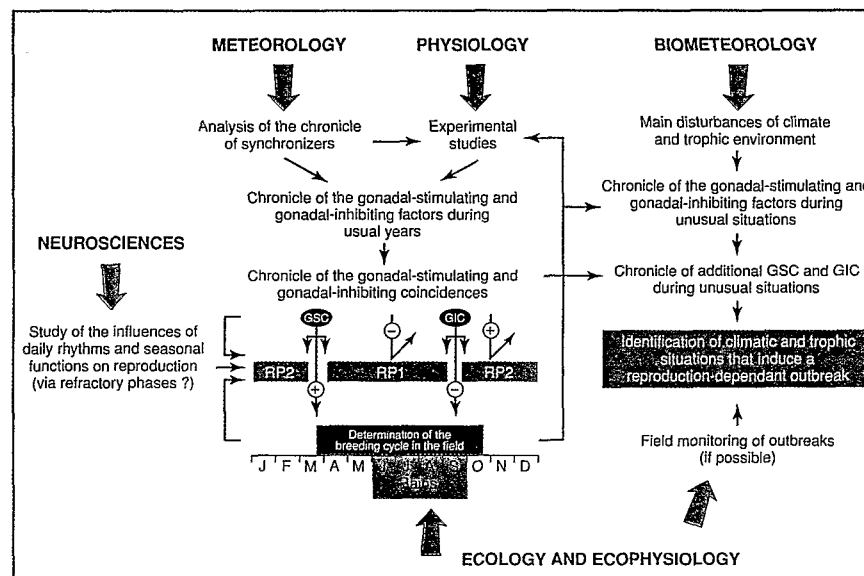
METEOROLOGY

PHYSIOLOGY

BIOMETEOROLOGY

Analysis of the chronicle of synchronizers

Experimental studies

Main disturbances of climate and trophic environment

Chronicle of the gonadal-stimulating and gonadal-inhibiting factors during usual years

Chronicle of the gonadal-stimulating and gonadal-inhibiting factors during unusual situations

NEUROSCIENCES

Chronicle of the gonadal-stimulating and gonadal-inhibiting coincidences

Chronicle of additional GSC and GIC during unusual situations

Study of the influences of daily rhythms and seasonal functions on reproduction (via refractory phases ?)

GSC

GIC

RP2

RP1

RP2

Identification of climatic and trophic situations that induce a reproduction-dependant outbreak

Determination of the breeding cycle in the field

J F M A M J J A S O N D

Field monitoring of outbreaks (if possible)

ECOLOGY AND ECOPHYSIOLOGY